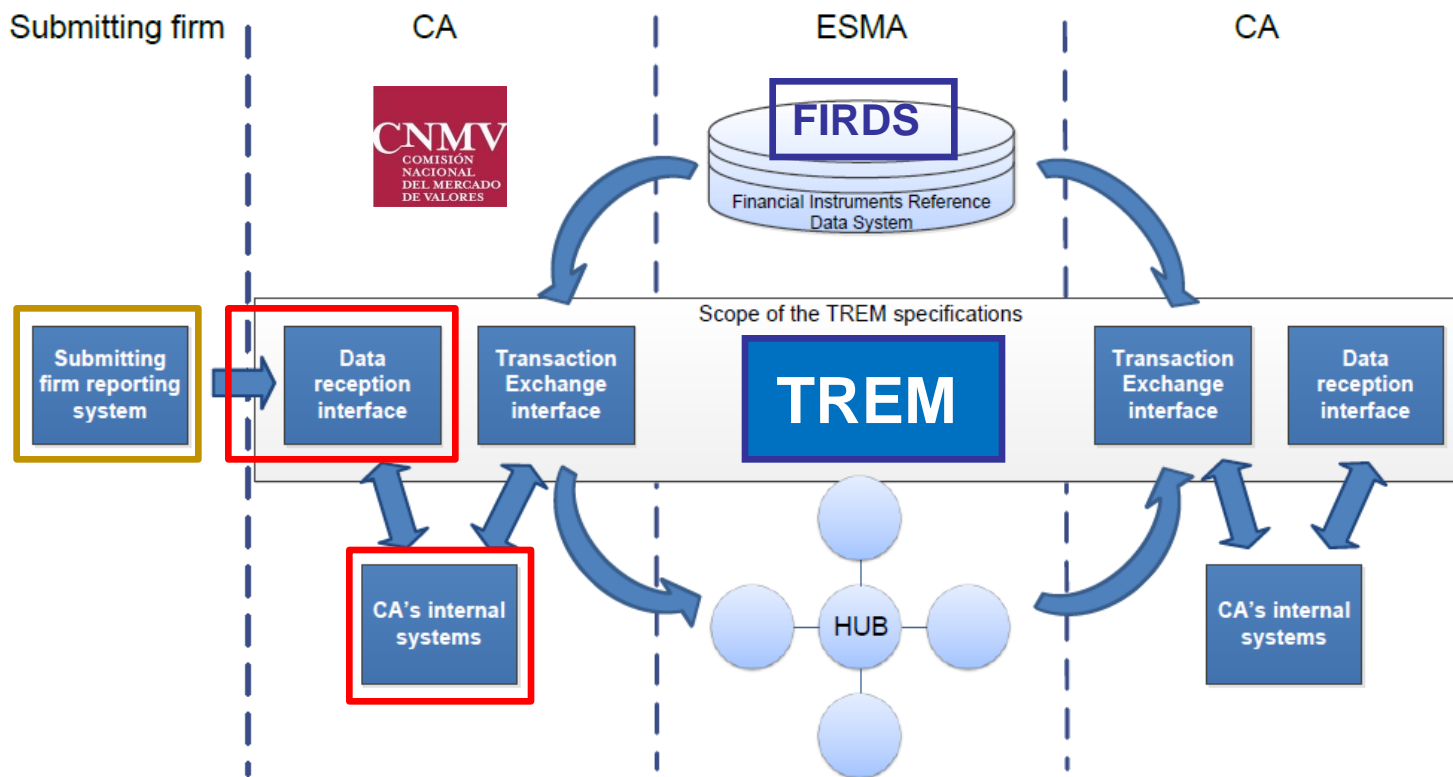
Submitting firm

CA

ESMA

CA

CNMV
COMISIÓN NACIONAL DEL MERCADO DE VALORES

FIRDS

Financial Instruments Reference Data System

Scope of the TREM specifications

Submitting firm reporting system

Data reception interface

Transaction Exchange interface

TREM

Transaction Exchange interface

Data reception interface

CA's internal systems

HUB

CA's internal systems